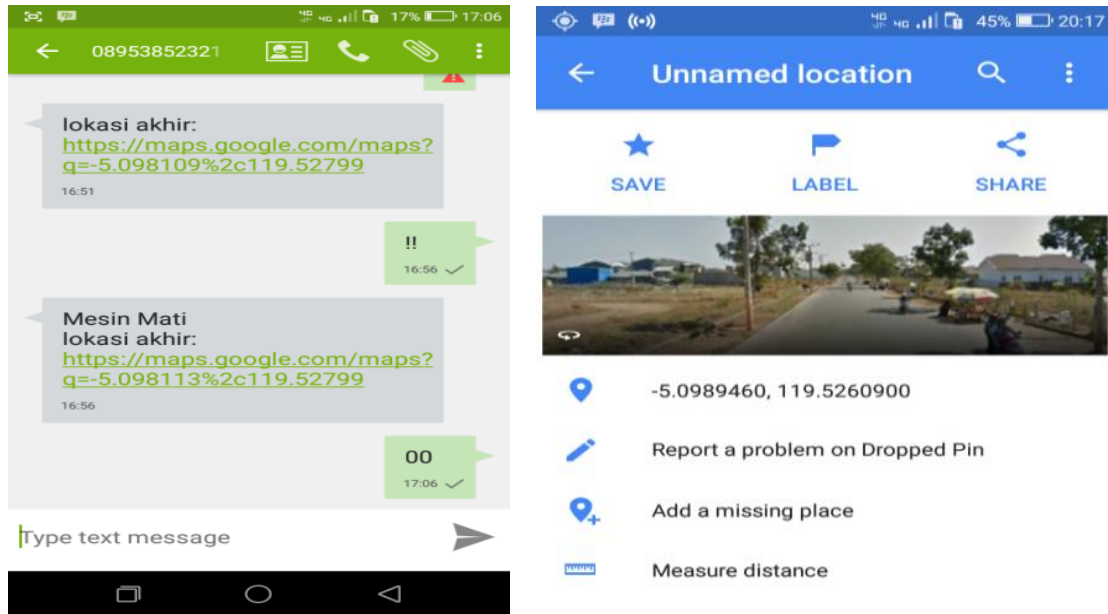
17% 17:06

08953852321

lokasi akhir:
https://maps.google.com/maps?q=-5.098109%2c119.52799
16:51

!!
16:56

Mesin Mati
lokasi akhir:
https://maps.google.com/maps?q=-5.098113%2c119.52799
16:56

00
17:06

Type text message

45% 20:17

Unnamed location

SAVE

LABEL

SHARE

-5.0989460, 119.5260900

Report a problem on Dropped Pin

Add a missing place

Measure distance